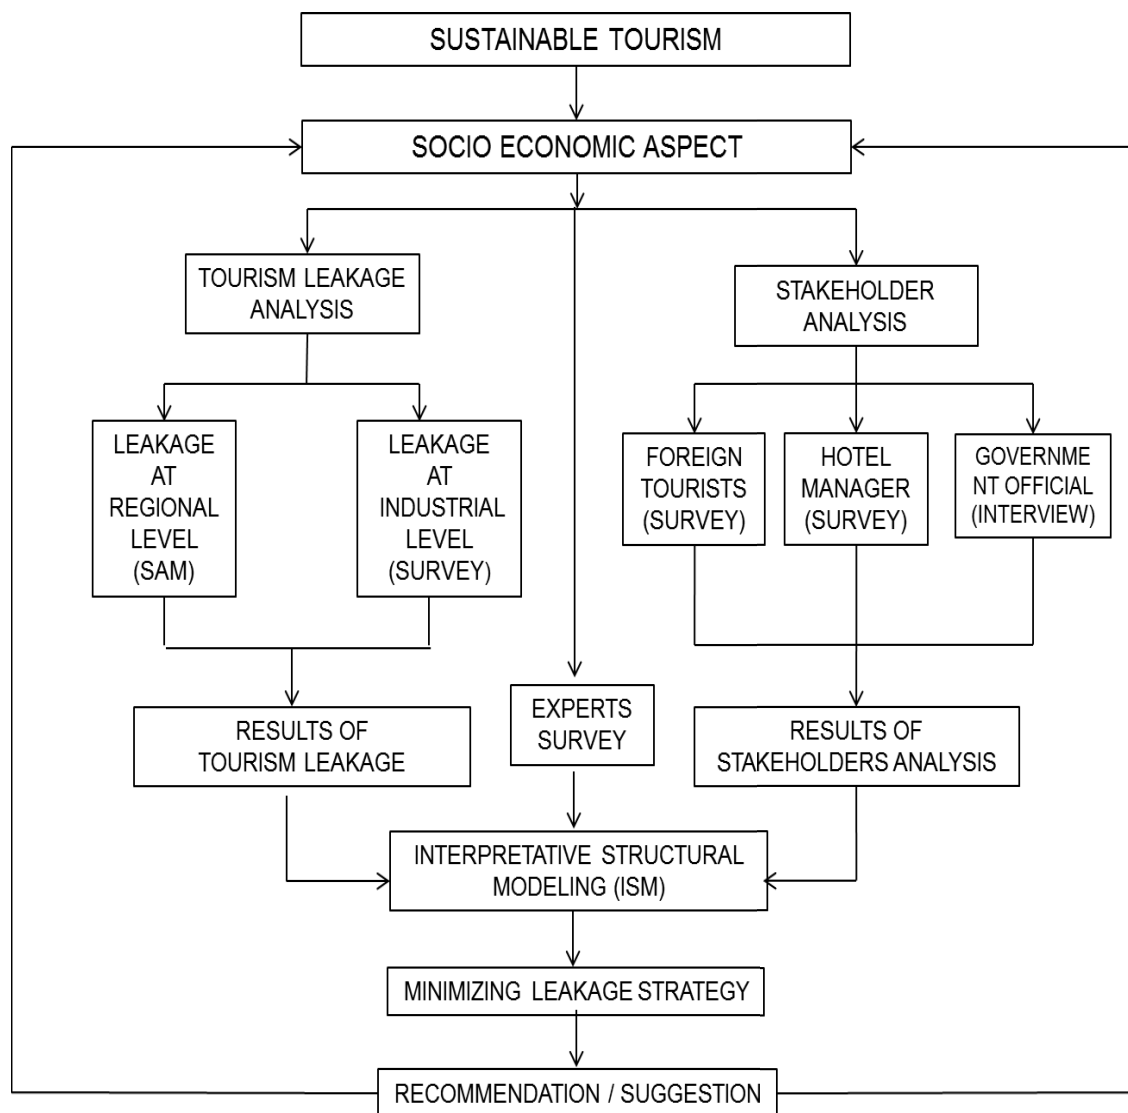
SUSTAINABLE TOURISM

SOCIO ECONOMIC ASPECT

TOURISM LEAKAGE ANALYSIS

STAKEHOLDER ANALYSIS

LEAKAGE AT REGIONAL LEVEL (SAM)

LEAKAGE AT INDUSTRIAL LEVEL (SURVEY)

FOREIGN TOURISTS (SURVEY)

HOTEL MANAGER (SURVEY)

GOVERNME NT OFFICIAL (INTERVIEW)

RESULTS OF TOURISM LEAKAGE

EXPERTS SURVEY

RESULTS OF STAKEHOLDERS ANALYSIS

INTERPRETATIVE STRUCTURAL MODELING (ISM)

MINIMIZING LEAKAGE STRATEGY

RECOMMENDATION / SUGGESTION